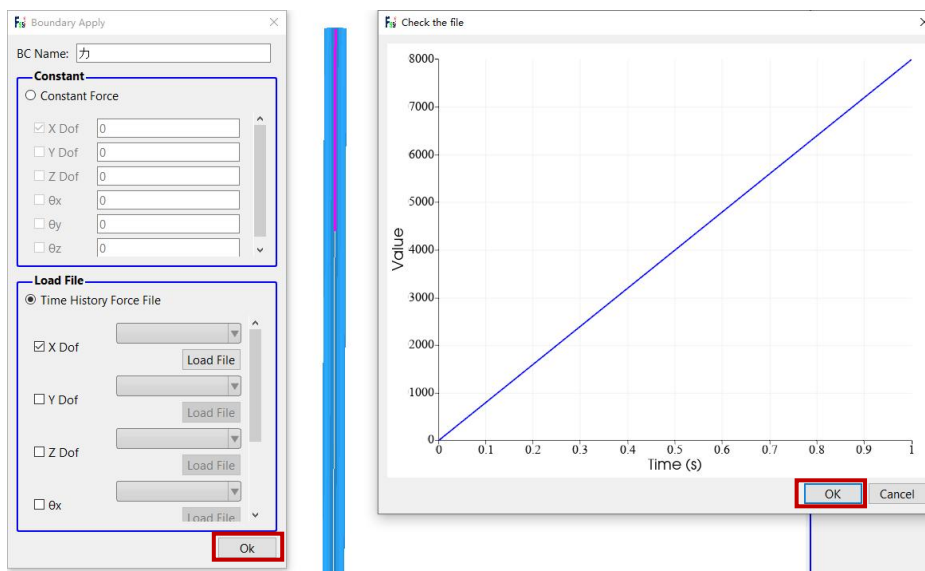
Boundary Apply

BC Name: 力

Constant

Constant Force

X Dof 0
Y Dof 0
Z Dof 0
θx 0
θy 0
θz 0

Load File

Time History Force File

X Dof
Load File
Y Dof
Load File
Z Dof
Load File
θx
Load File

Ok

Check the file

8000
7000
6000
5000
4000
3000
2000
1000
0
Value

0 0.1 0.2 0.3 0.4 0.5 0.6 0.7 0.8 0.9 1
Time (s)

OK Cancel